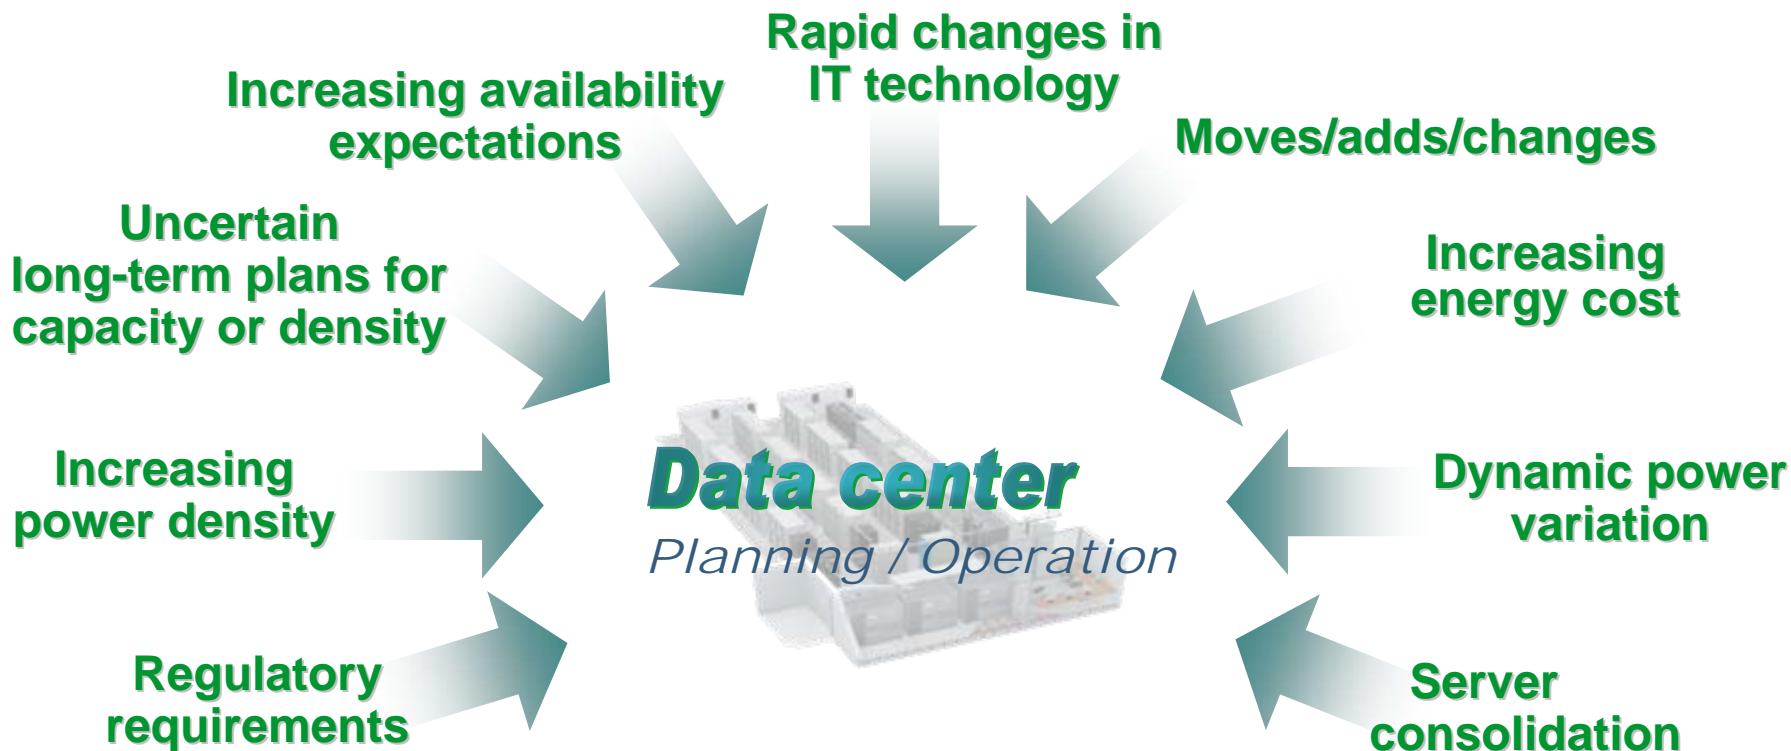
Rapid changes in IT technology

Increasing availability expectations

Moves/adds/changes

Uncertain long-term plans for capacity or density

Increasing energy cost

Increasing power density

Data center

Planning / Operation

Dynamic power variation

Regulatory requirements

Server consolidation